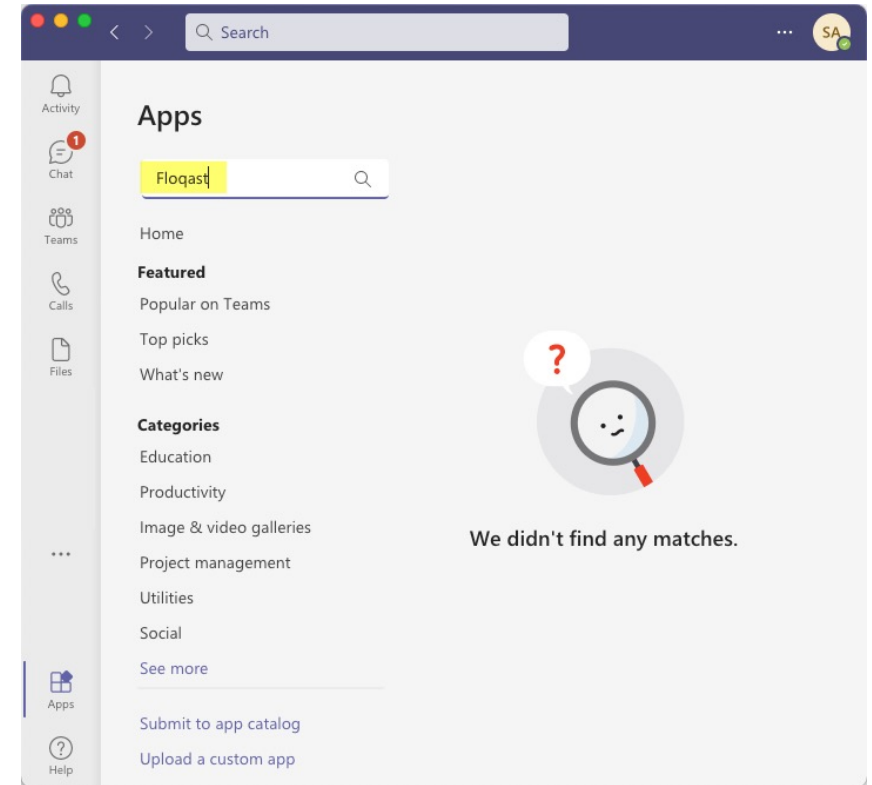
Search

SA

Activity

1

Chat

Teams

Calls

Files

...

Apps

Help

Apps

Floqast

Home

Featured

Popular on Teams

Top picks

What's new

Categories

Education

Productivity

Image & video galleries

Project management

Utilities

Social

See more

Submit to app catalog

Upload a custom app

?

We didn't find any matches.